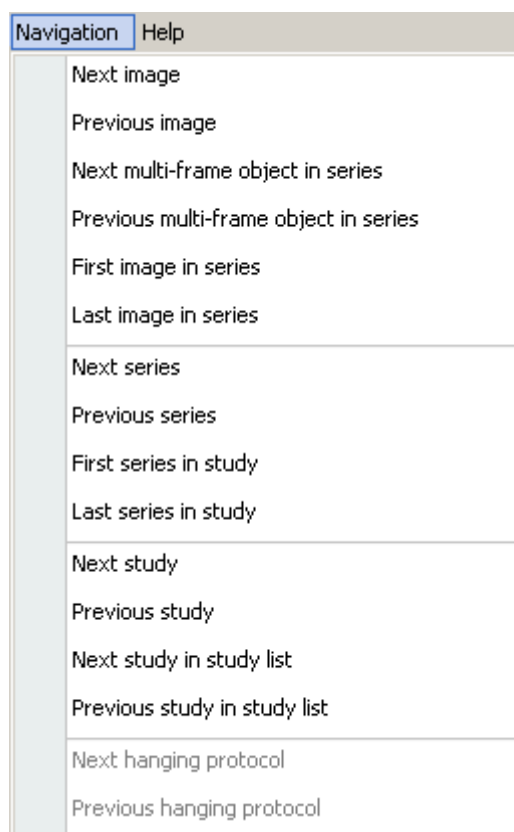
Navigation Help

Next image
Previous image
Next multi-frame object in series
Previous multi-frame object in series
First image in series
Last image in series

Next series
Previous series
First series in study
Last series in study

Next study
Previous study
Next study in study list
Previous study in study list

Next hanging protocol
Previous hanging protocol